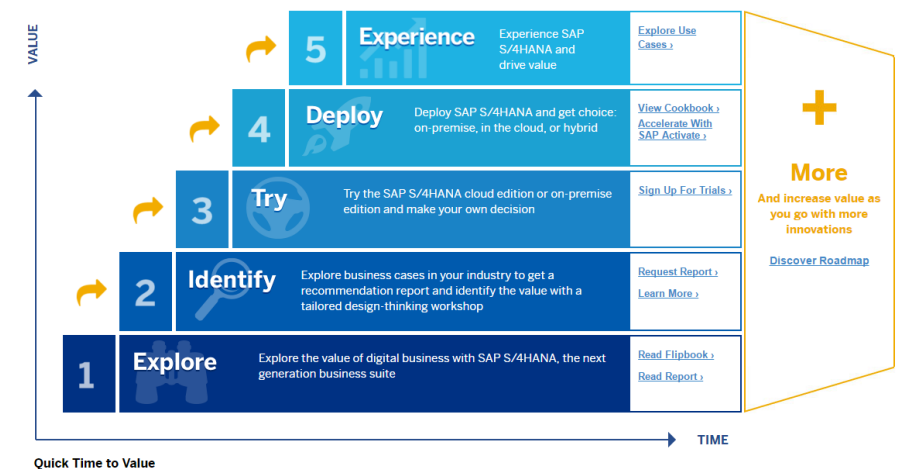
VALUE

5 Experience
Experience SAP S/4HANA and drive value
Explore Use Cases ›

4 Deploy
Deploy SAP S/4HANA and get choice: on-premise, in the cloud, or hybrid
View Cookbook ›
Accelerate With SAP Activate ›

3 Try
Try the SAP S/4HANA cloud edition or on-premise edition and make your own decision
Sign Up For Trials ›

2 Identify
Explore business cases in your industry to get a recommendation report and identify the value with a tailored design-thinking workshop
Request Report ›
Learn More ›

1 Explore
Explore the value of digital business with SAP S/4HANA, the next generation business suite
Read Flipbook ›
Read Report ›

+
More
And increase value as you go with more innovations
Discover Roadmap

TIME

Quick Time to Value